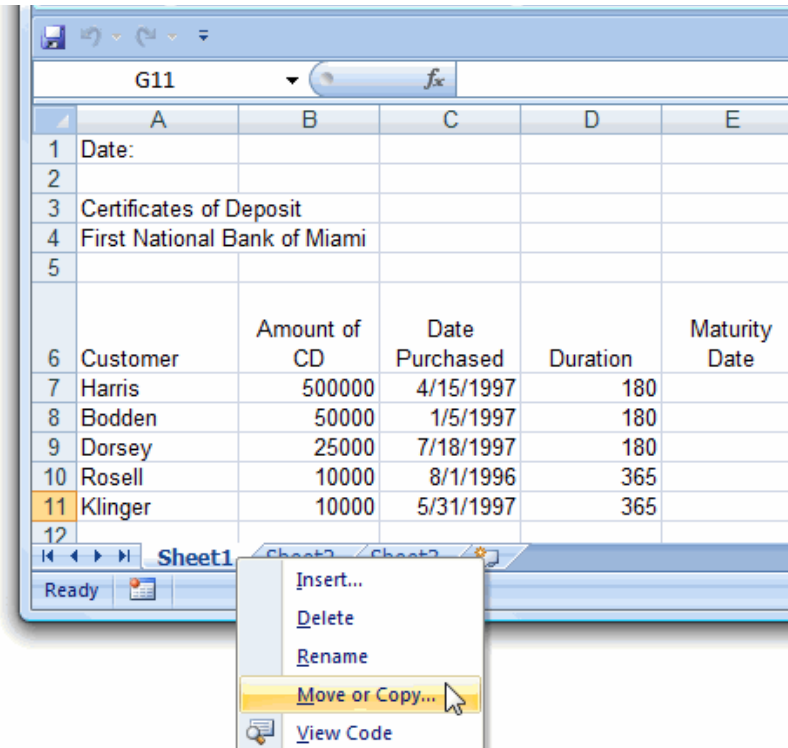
G11

$f_x$

| | A | B | C | D | E |
|---|---|---|---|---|---|
| 1 | Date: | | | | |
| 2 | | | | | |
| 3 | Certificates of Deposit | | | | |
| 4 | First National Bank of Miami | | | | |
| 5 | | | | | |
| 6 | Customer | Amount of CD | Date Purchased | Duration | Maturity Date |
| 7 | Harris | 500000 | 4/15/1997 | 180 | |
| 8 | Bodden | 50000 | 1/5/1997 | 180 | |
| 9 | Dorsey | 25000 | 7/18/1997 | 180 | |
| 10 | Rosell | 10000 | 8/1/1996 | 365 | |
| 11 | Klinger | 10000 | 5/31/1997 | 365 | |
| 12 | | | | | |

Sheet1 Sheet2 Sheet3

Ready

Insert...
Delete
Rename
Move or Copy...
View Code